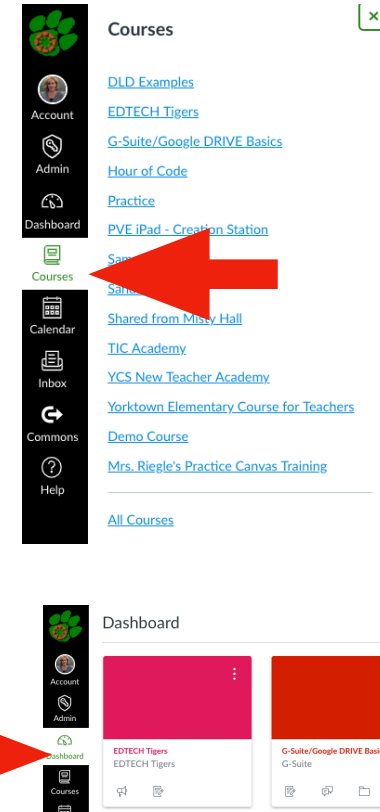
Account
Admin
Dashboard
Courses
Calendar
Inbox
Commons
Help

Courses

DLD Examples
EDTECH Tigers
G-Suite/Google DRIVE Basics
Hour of Code
Practice
PVE iPad - Creation Station
Sam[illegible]
Sa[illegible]
Shared from Misty Hall
TIC Academy
YCS New Teacher Academy
Yorktown Elementary Course for Teachers
Demo Course
Mrs. Riegle's Practice Canvas Training

All Courses

Account
Admin
Dashboard
Courses

Dashboard

EDTECH Tigers
EDTECH Tigers

G-Suite/Google DRIVE Basi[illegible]
G-Suite